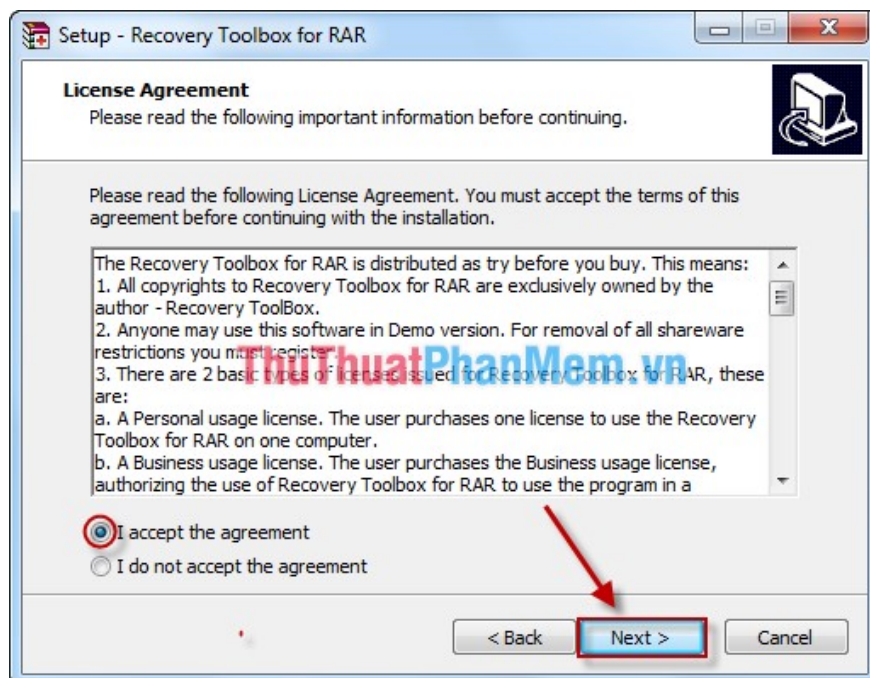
Setup - Recovery Toolbox for RAR

License Agreement
Please read the following important information before continuing.

Please read the following License Agreement. You must accept the terms of this agreement before continuing with the installation.

The Recovery Toolbox for RAR is distributed as try before you buy. This means:
1. All copyrights to Recovery Toolbox for RAR are exclusively owned by the author - Recovery ToolBox.
2. Anyone may use this software in Demo version. For removal of all shareware restrictions you must register.
3. There are 2 basic types of licenses issued for Recovery Toolbox for RAR, these are:
a. A Personal usage license. The user purchases one license to use the Recovery Toolbox for RAR on one computer.
b. A Business usage license. The user purchases the Business usage license, authorizing the use of Recovery Toolbox for RAR to use the program in a

ThuThuatPhanMem.vn

I accept the agreement
I do not accept the agreement

< Back
Next >
Cancel